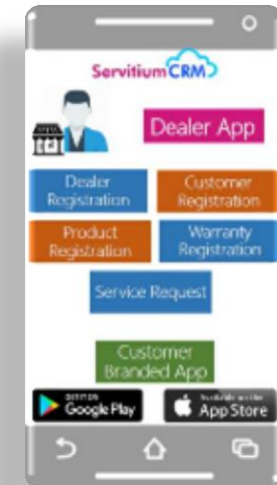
Servitium CRM

Dealer App

Dealer Registration

Customer Registration

Product Registration

Warranty Registration

Service Request

Customer Branded App

GET IT ON Google Play

Available on the App Store